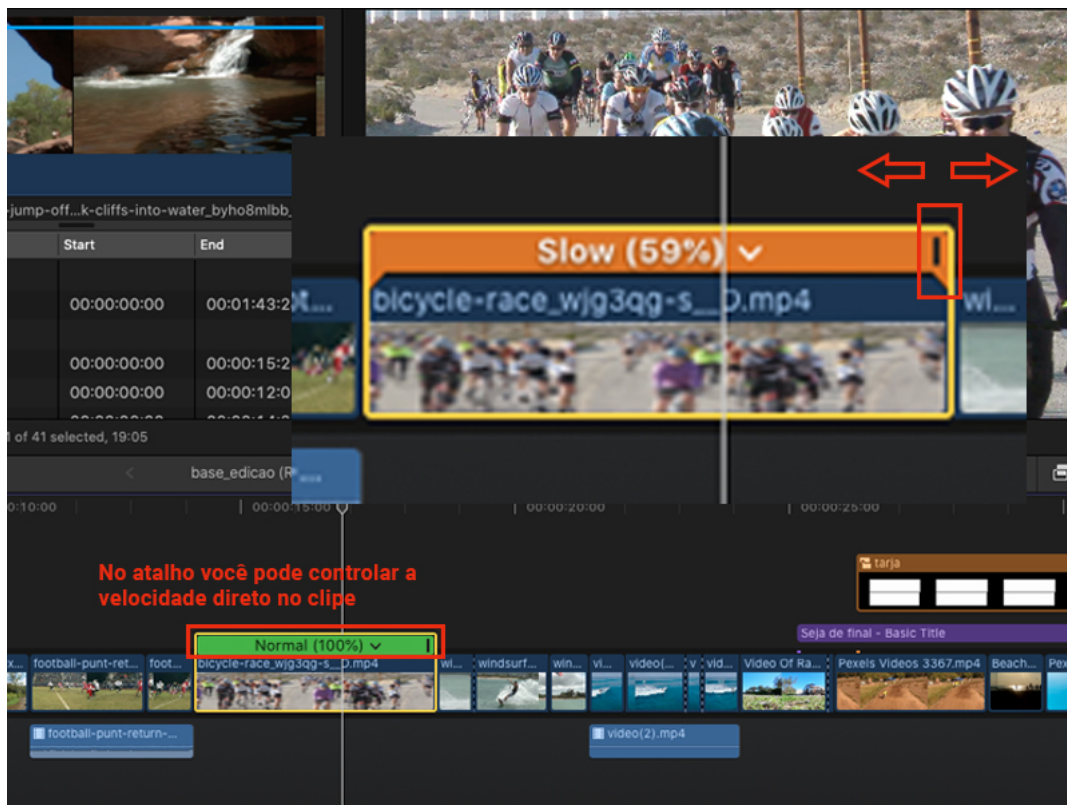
-jump-off...k-cliffs-into-water_byho8mlbb_

| Start | End |
|---|---|
| 00:00:00:00 | 00:01:43:2 |
| 00:00:00:00 | 00:00:15:2 |
| 00:00:00:00 | 00:00:12:0 |

1 of 41 selected, 19:05

Slow (59%)

bicycle-race_wjg3qg-s...D.mp4

wi...

base_edicao (R

00:10:00 00:00:15:00 00:00:20:00 00:00:25:00

No atalho você pode controlar a velocidade direto no clipe

tarja

Seja de final - Basic Title

Normal (100%)

football-punt-ret... foot... bicycle-race_wjg3qg-s...D.mp4 wi... windsurf... win... vi... video(... v vid... Video Of Ra... Pexels Videos 3367.mp4 Beach... Pex

football-punt-return-...

video(2).mp4